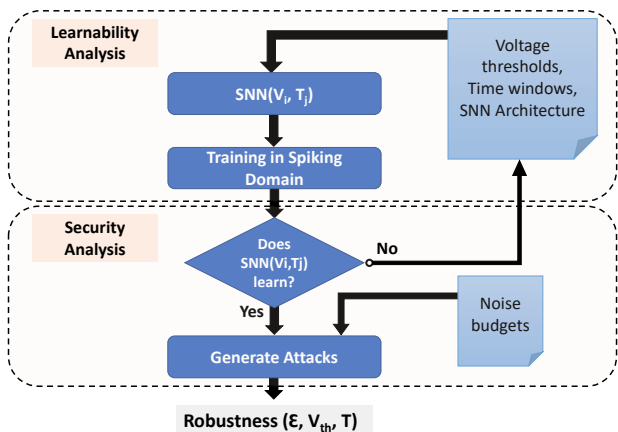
Learnability Analysis

Voltage thresholds, Time windows, SNN Architecture

SNN($V_i$, $T_j$)

Training in Spiking Domain

Security Analysis

Does SNN(Vi,Tj) learn?

No

Yes

Noise budgets

Generate Attacks

Robustness ($\mathcal{E}$, $V_{th}$, T)